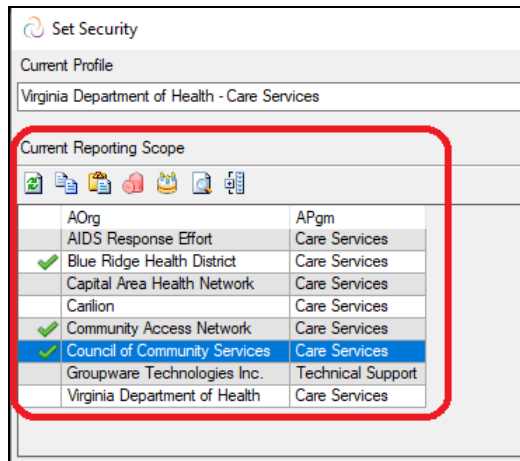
Set Security

Current Profile

Virginia Department of Health - Care Services

Current Reporting Scope

| | AOrg | APgm |
|---|---|---|
| | AIDS Response Effort | Care Services |
| ✔ | Blue Ridge Health District | Care Services |
| | Capital Area Health Network | Care Services |
| | Carilion | Care Services |
| ✔ | Community Access Network | Care Services |
| ✔ | Council of Community Services | Care Services |
| | Groupware Technologies Inc. | Technical Support |
| | Virginia Department of Health | Care Services |